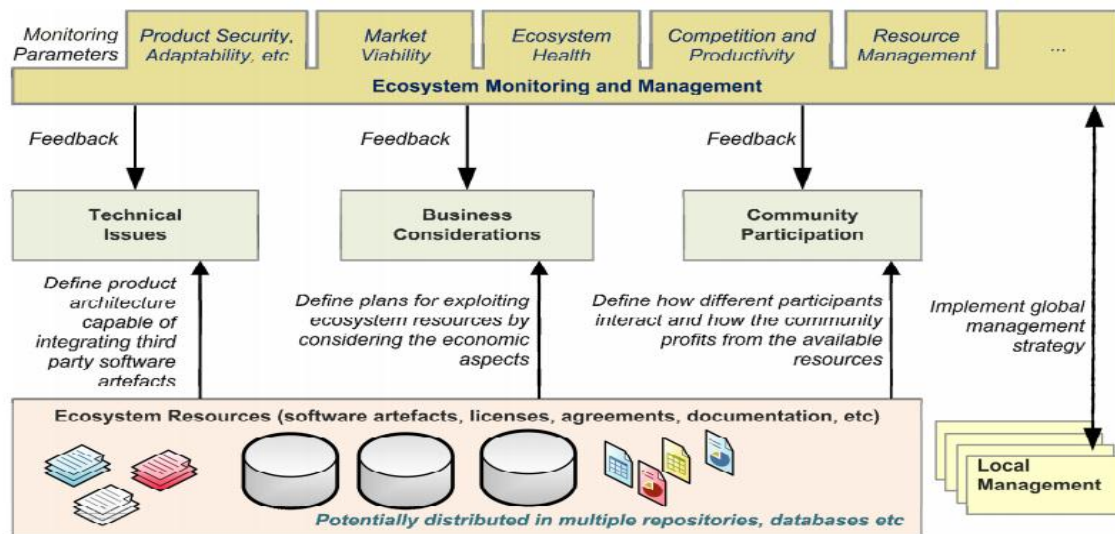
Monitoring Parameters

Product Security, Adaptability, etc

Market Viability

Ecosystem Health

Competition and Productivity

Resource Management

...

Ecosystem Monitoring and Management

Feedback

Feedback

Feedback

Technical Issues

Business Considerations

Community Participation

Define product architecture capable of integrating third party software artefacts

Define plans for exploiting ecosystem resources by considering the economic aspects

Define how different participants interact and how the community profits from the available resources

Implement global management strategy

Ecosystem Resources (software artefacts, licenses, agreements, documentation, etc)

Potentially distributed in multiple repositories, databases etc

Local Management